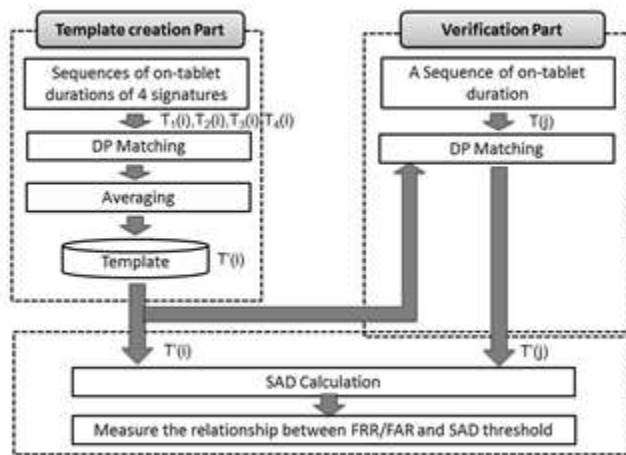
Template creation Part

Sequences of on-tablet durations of 4 signatures

$T_1(i), T_2(i), T_3(i), T_4(i)$

DP Matching

Averaging

Template

T'(i)

Verification Part

A Sequence of on-tablet duration

T(j)

DP Matching

T'(i)

T'(j)

SAD Calculation

Measure the relationship between FRR/FAR and SAD threshold